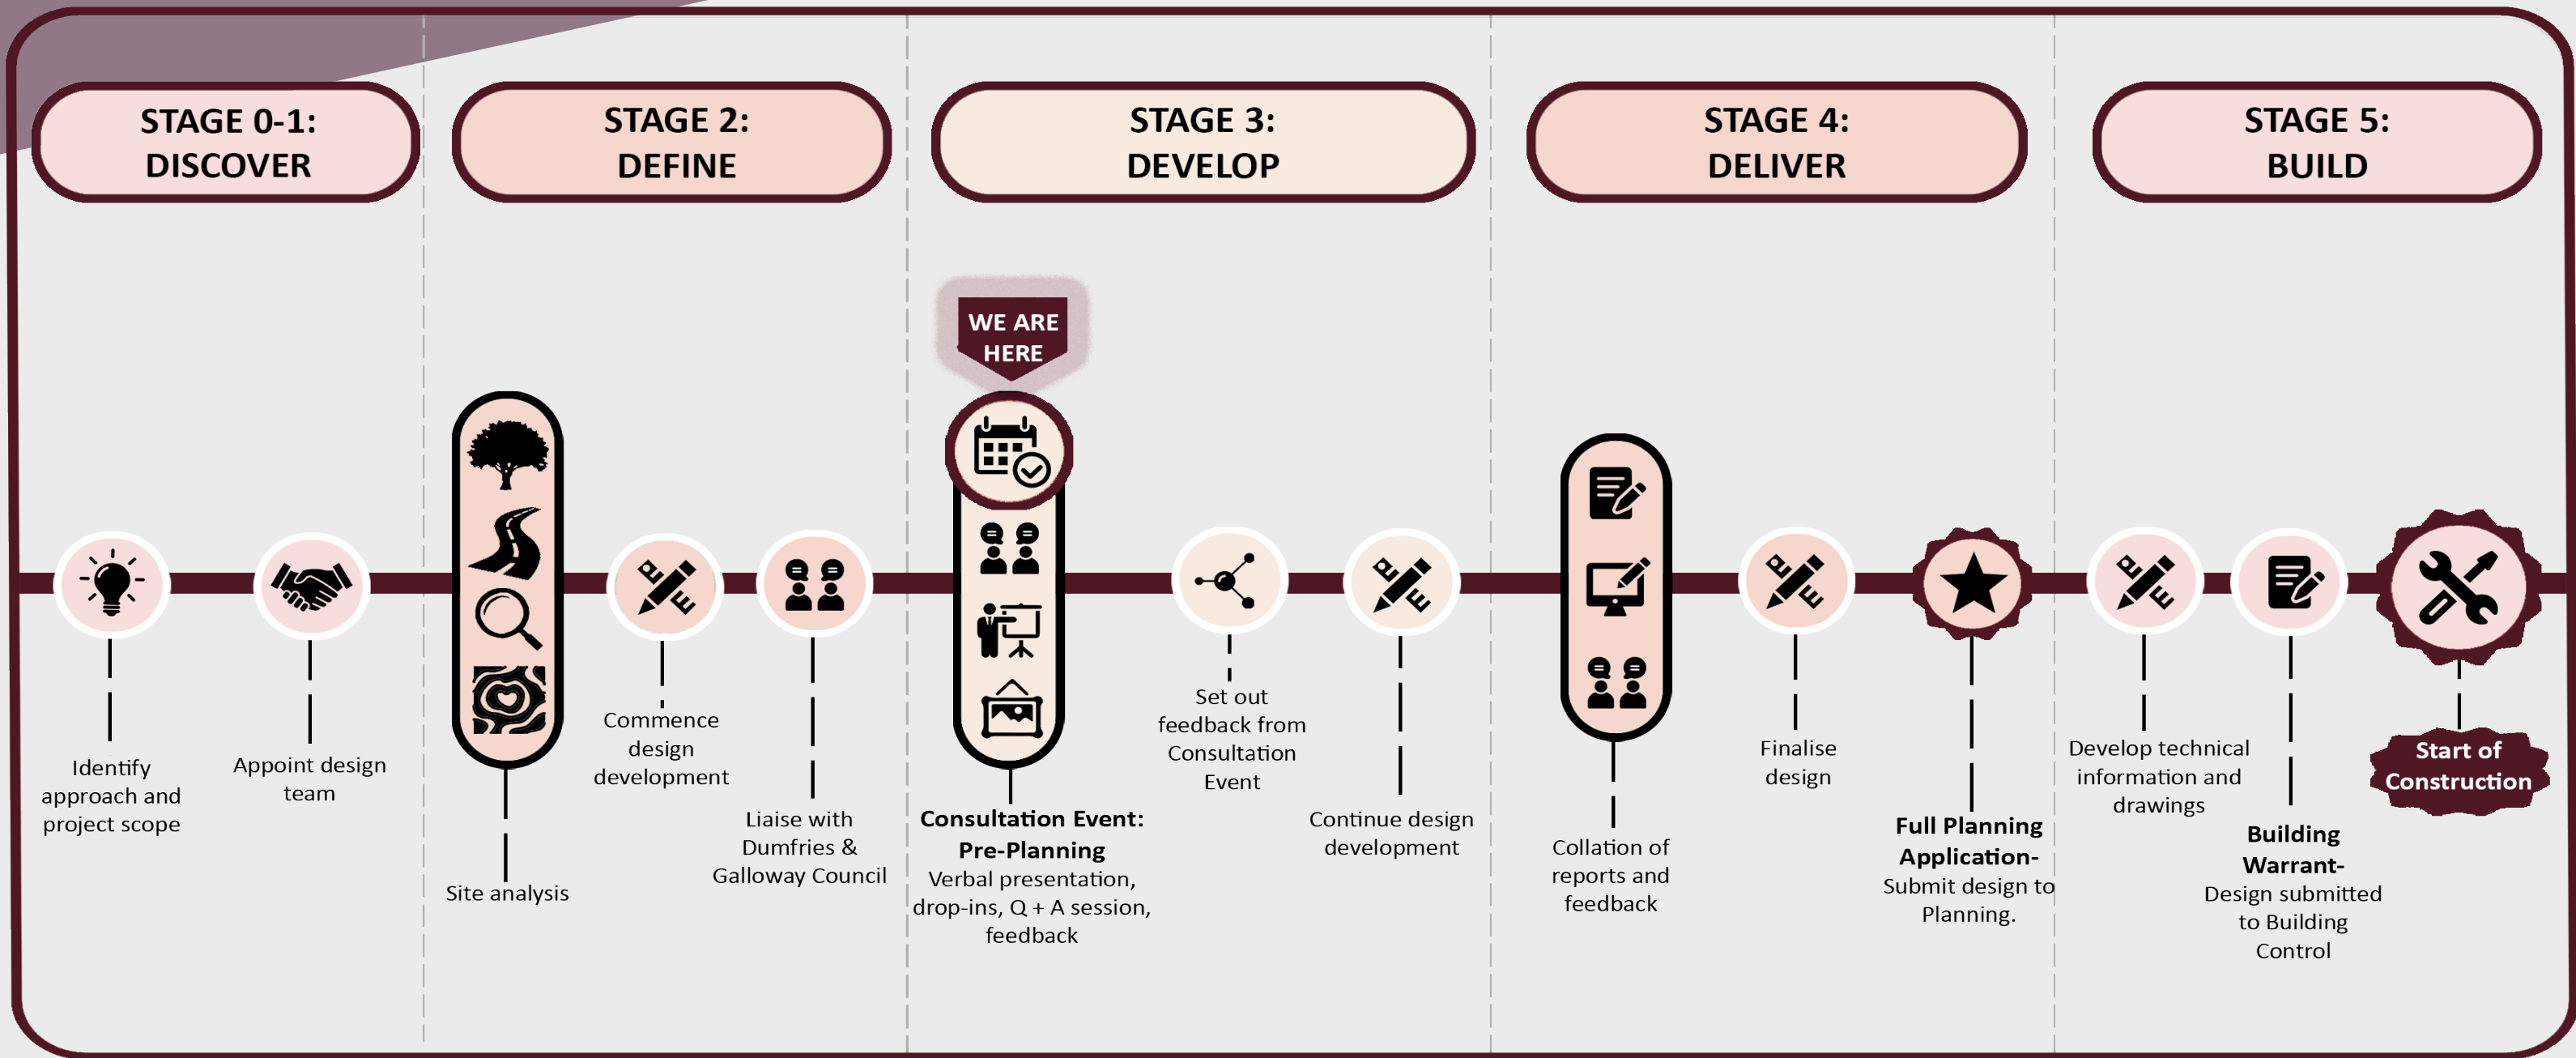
STAGE 0-1:
DISCOVER

STAGE 2:
DEFINE

STAGE 3:
DEVELOP

STAGE 4:
DELIVER

STAGE 5:
BUILD

WE ARE HERE

Identify approach and project scope

Appoint design team

Site analysis

Commence design development

Liaise with Dumfries & Galloway Council

**Consultation Event: Pre-Planning**
Verbal presentation, drop-ins, Q + A session, feedback

Set out feedback from Consultation Event

Continue design development

Collation of reports and feedback

Finalise design

**Full Planning Application-**
Submit design to Planning.

Develop technical information and drawings

**Building Warrant-**
Design submitted to Building Control

Start of Construction